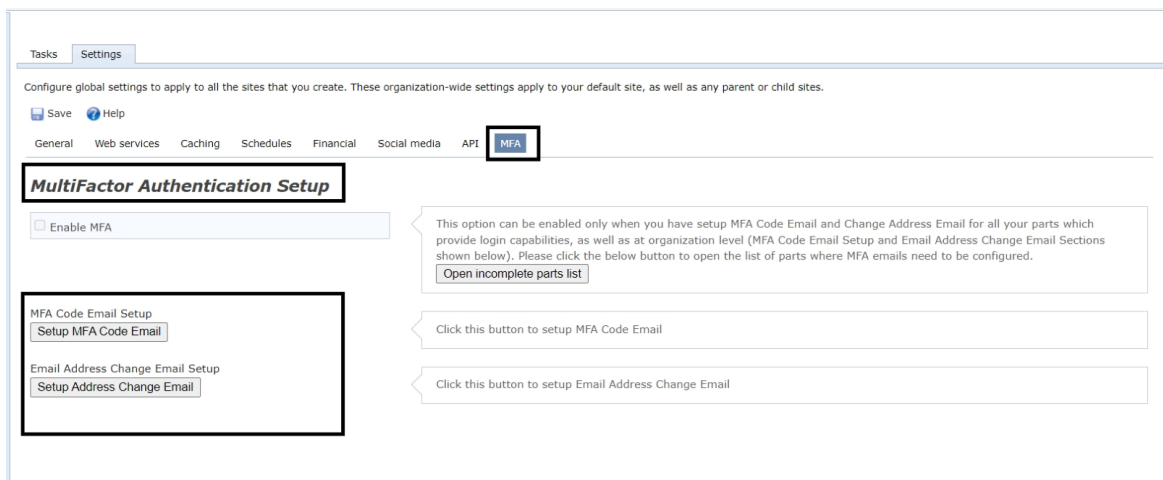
Tasks Settings

Configure global settings to apply to all the sites that you create. These organization-wide settings apply to your default site, as well as any parent or child sites.

Save Help

General Web services Caching Schedules Financial Social media API MFA

MultiFactor Authentication Setup

Enable MFA

This option can be enabled only when you have setup MFA Code Email and Change Address Email for all your parts which provide login capabilities, as well as at organization level (MFA Code Email Setup and Email Address Change Email Sections shown below). Please click the below button to open the list of parts where MFA emails need to be configured.

Open incomplete parts list

MFA Code Email Setup

Setup MFA Code Email

Click this button to setup MFA Code Email

Email Address Change Email Setup

Setup Address Change Email

Click this button to setup Email Address Change Email